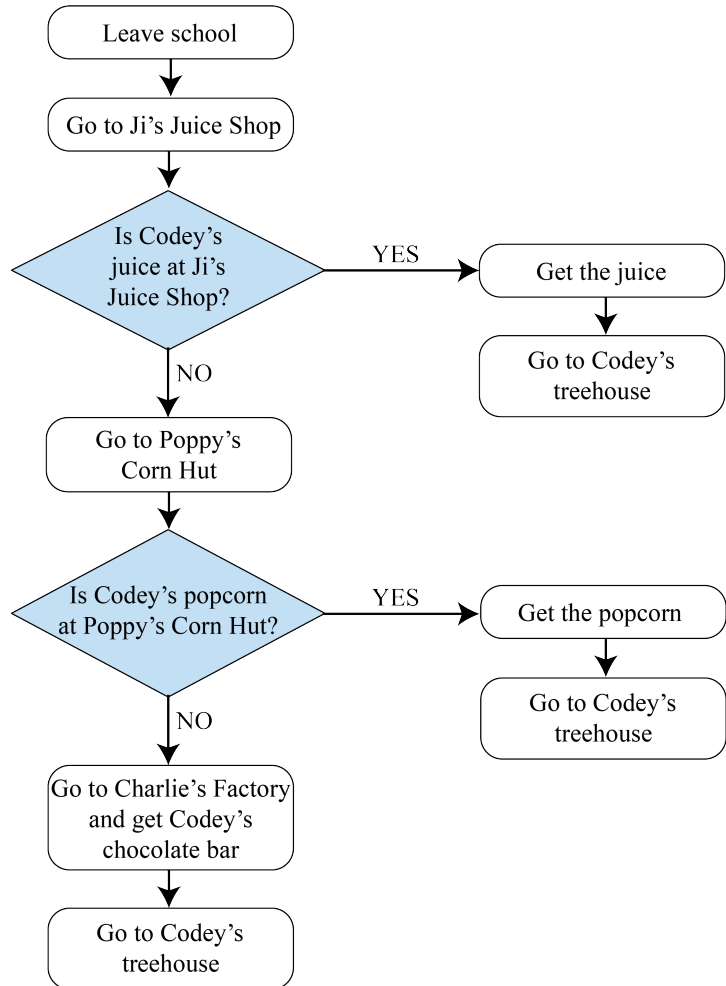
Leave school

Go to Ji’s Juice Shop

Is Codey’s juice at Ji’s Juice Shop?

YES

Get the juice

Go to Codey’s treehouse

NO

Go to Poppy’s Corn Hut

Is Codey’s popcorn at Poppy’s Corn Hut?

YES

Get the popcorn

Go to Codey’s treehouse

NO

Go to Charlie’s Factory and get Codey’s chocolate bar

Go to Codey’s treehouse